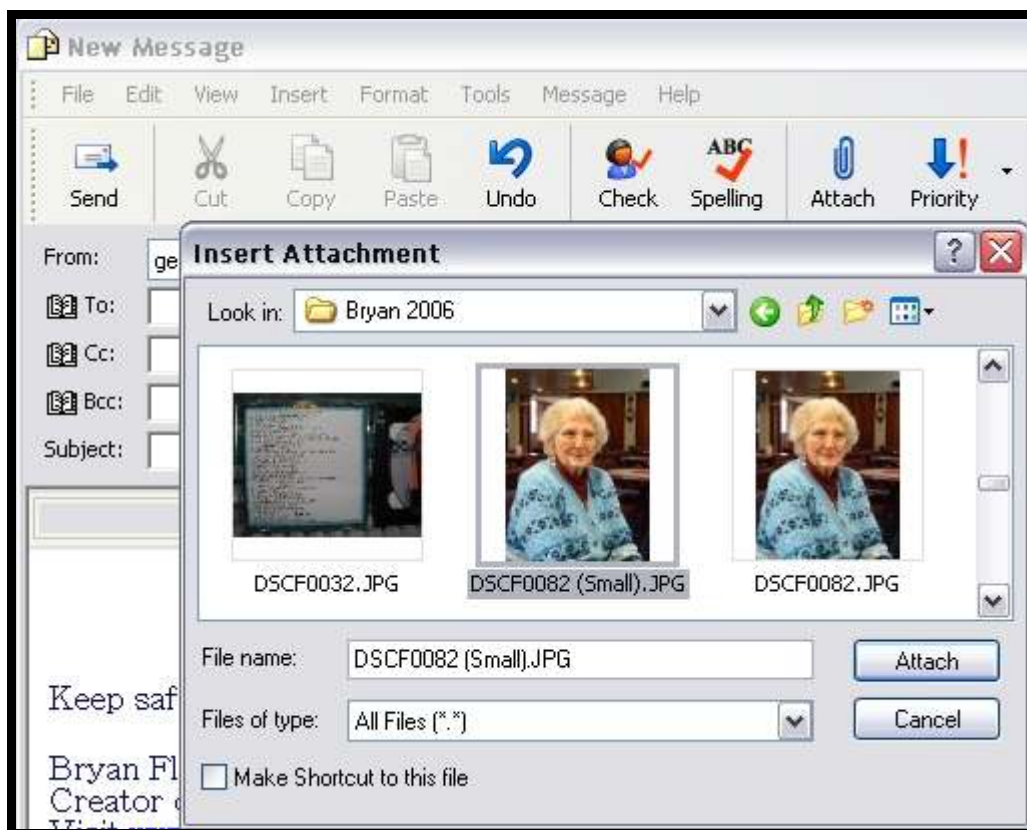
New Message

File Edit View Insert Format Tools Message Help

Send Cut Copy Paste Undo Check Spelling Attach Priority

From: ge

To:

Cc:

Bcc:

Subject:

Insert Attachment

Look in: Bryan 2006

DSCF0032.JPG

DSCF0082 (Small).JPG

DSCF0082.JPG

File name: DSCF0082 (Small).JPG

Attach

Files of type: All Files (*.*)

Cancel

Make Shortcut to this file

Keep saf

Bryan Fl
Creator
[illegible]